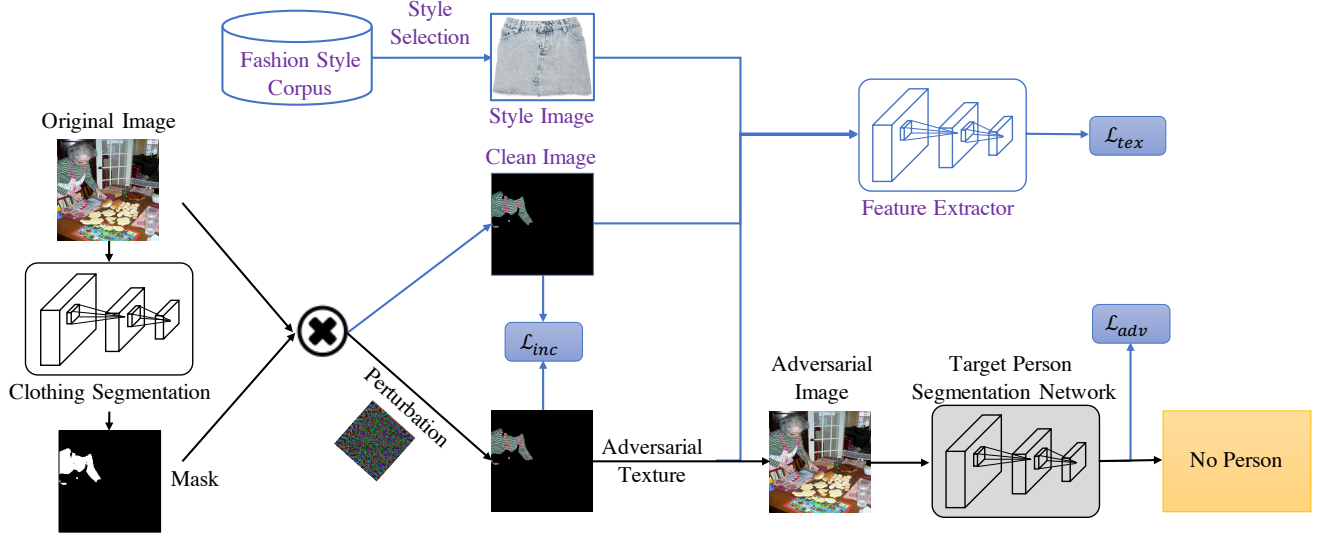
Fashion Style Corpus

Style Selection

Style Image

$\mathcal{L}_{tex}$

Feature Extractor

Original Image

Clean Image

Clothing Segmentation

Mask

$\mathcal{L}_{inc}$

Perturbation

Adversarial Texture

$\mathcal{L}_{adv}$

Adversarial Image

Target Person Segmentation Network

No Person